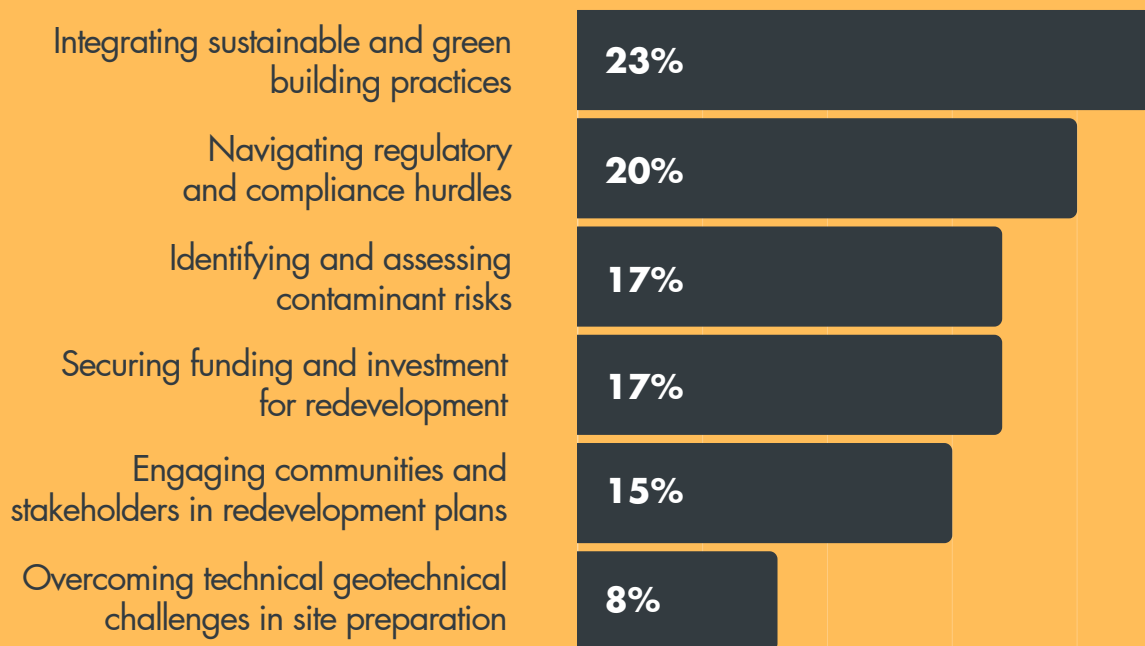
| | |
|---|---|
| Integrating sustainable and green building practices | 23% |
| Navigating regulatory and compliance hurdles | 20% |
| Identifying and assessing contaminant risks | 17% |
| Securing funding and investment for redevelopment | 17% |
| Engaging communities and stakeholders in redevelopment plans | 15% |
| Overcoming technical geotechnical challenges in site preparation | 8% |